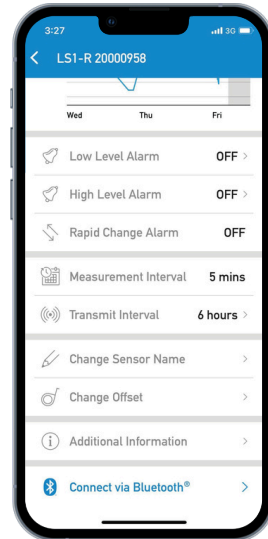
3:27
3G

< LS1-R 20000958

Wed Thu Fri

Low Level Alarm OFF >

High Level Alarm OFF >

Rapid Change Alarm OFF

Measurement Interval 5 mins

Transmit Interval 6 hours >

Change Sensor Name >

Change Offset >

Additional Information >

Connect via Bluetooth® >